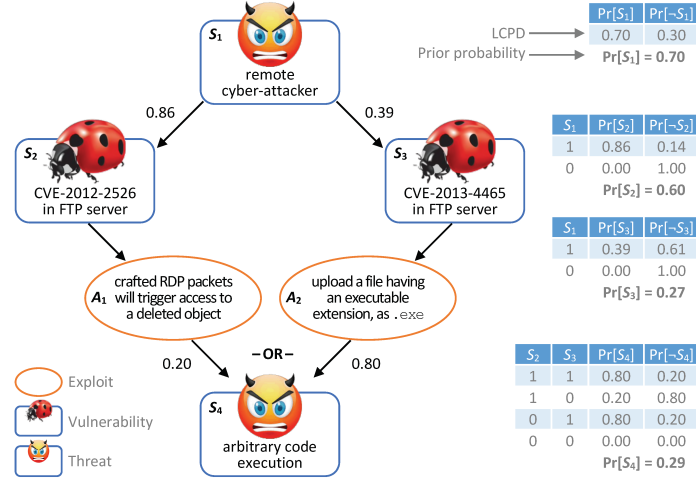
$S_1$
remote cyber-attacker

| $\Pr[S_1]$ | $\Pr[\neg S_1]$ |
|---|---|
| 0.70 | 0.30 |

LCPD
Prior probability
$\Pr[S_1]$ = 0.70

0.86
0.39

$S_2$
CVE-2012-2526 in FTP server

$S_3$
CVE-2013-4465 in FTP server

| $S_1$ | $\Pr[S_2]$ | $\Pr[\neg S_2]$ |
|---|---|---|
| 1 | 0.86 | 0.14 |
| 0 | 0.00 | 1.00 |

$\Pr[S_2]$ = 0.60

| $S_1$ | $\Pr[S_3]$ | $\Pr[\neg S_3]$ |
|---|---|---|
| 1 | 0.39 | 0.61 |
| 0 | 0.00 | 1.00 |

$\Pr[S_3]$ = 0.27

$A_1$ crafted RDP packets will trigger access to a deleted object

$A_2$ upload a file having an executable extension, as .exe

0.20
– OR –
0.80

$S_4$
arbitrary code execution

Exploit
Vulnerability
Threat

| $S_2$ | $S_3$ | $\Pr[S_4]$ | $\Pr[\neg S_4]$ |
|---|---|---|---|
| 1 | 1 | 0.80 | 0.20 |
| 1 | 0 | 0.20 | 0.80 |
| 0 | 1 | 0.80 | 0.20 |
| 0 | 0 | 0.00 | 0.00 |

$\Pr[S_4]$ = 0.29